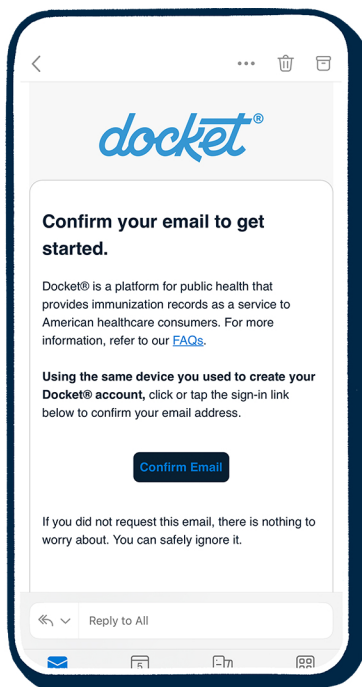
docket®

Confirm your email to get started.

Docket® is a platform for public health that provides immunization records as a service to American healthcare consumers. For more information, refer to our FAQs.

**Using the same device you used to create your Docket® account,** click or tap the sign-in link below to confirm your email address.

Confirm Email

If you did not request this email, there is nothing to worry about. You can safely ignore it.

Reply to All